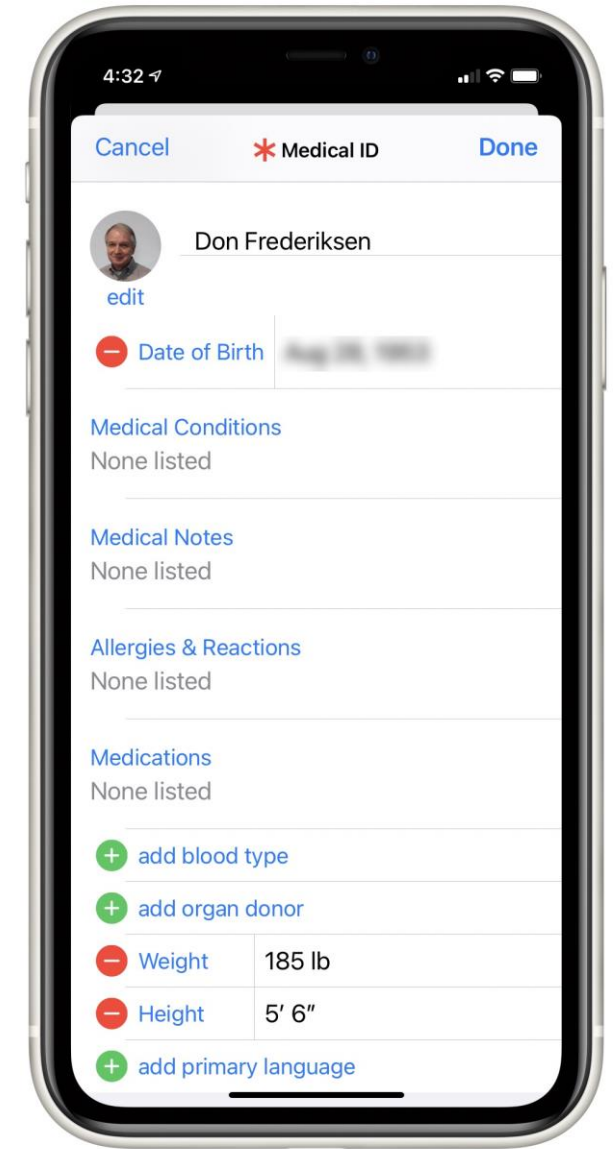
4:32

Cancel Medical ID Done

Don Frederiksen

edit

Date of Birth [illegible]

Medical Conditions
None listed

Medical Notes
None listed

Allergies & Reactions
None listed

Medications
None listed

add blood type

add organ donor

Weight 185 lb

Height 5′ 6″

add primary language